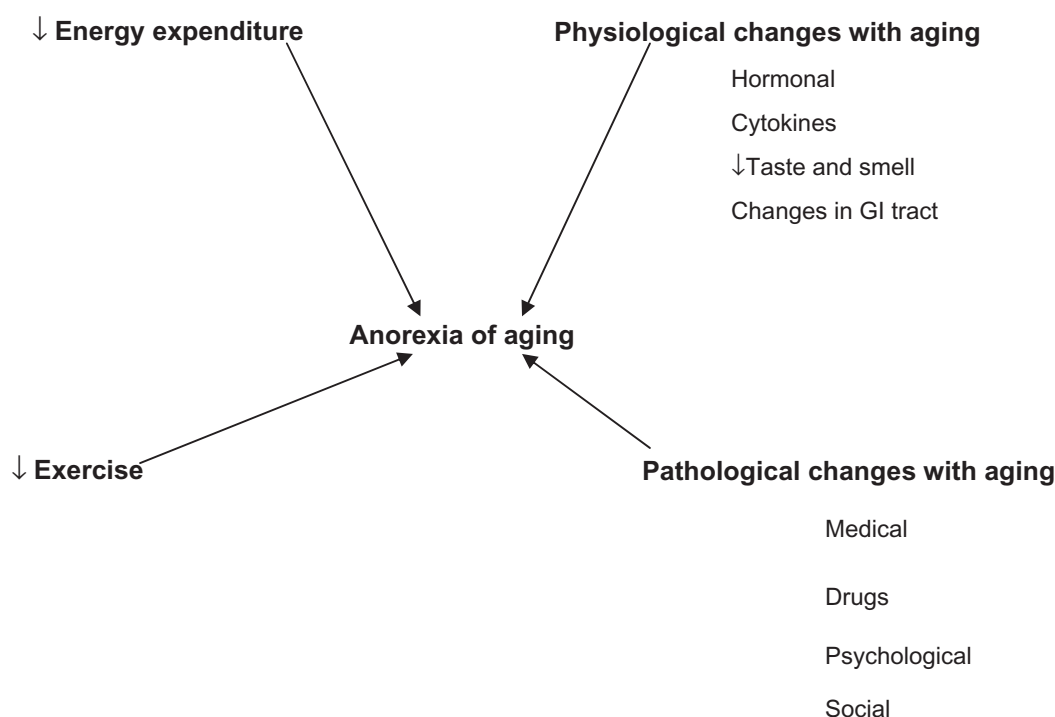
↓ Energy expenditure

Physiological changes with aging

Hormonal

Cytokines

↓Taste and smell

Changes in GI tract

Anorexia of aging

↓ Exercise

Pathological changes with aging

Medical

Drugs

Psychological

Social